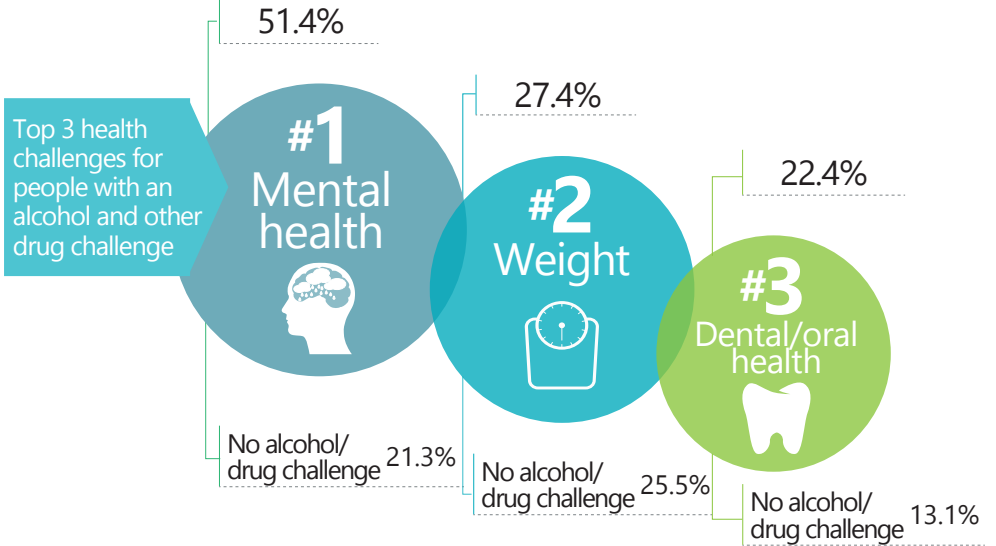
51.4%

Top 3 health challenges for people with an alcohol and other drug challenge

#1 Mental health

No alcohol/ drug challenge 21.3%

27.4%

#2 Weight

No alcohol/ drug challenge 25.5%

22.4%

#3 Dental/oral health

No alcohol/ drug challenge 13.1%